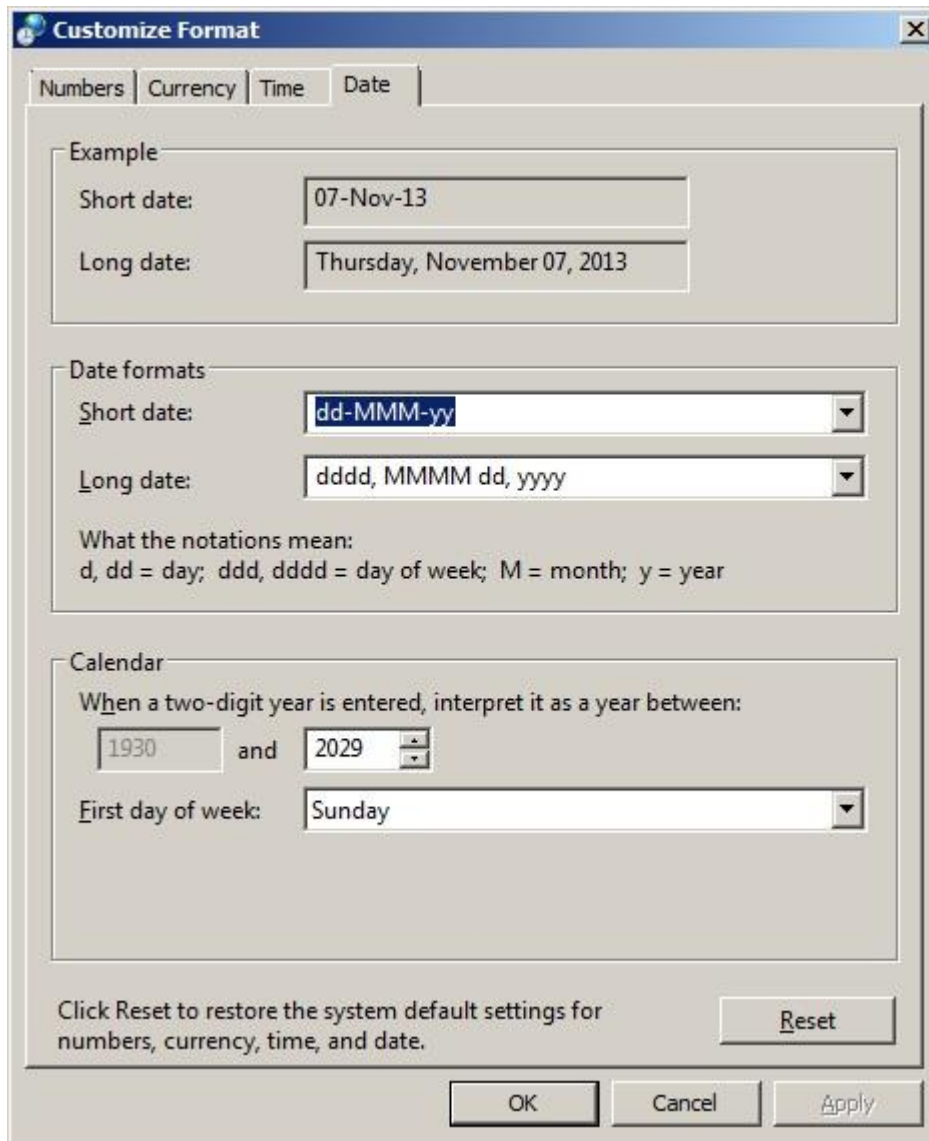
Customize Format

Numbers | Currency | Time | Date

Example
Short date: 07-Nov-13
Long date: Thursday, November 07, 2013

Date formats
Short date: dd-MMM-yy
Long date: dddd, MMMM dd, yyyy

What the notations mean:
d, dd = day; ddd, dddd = day of week; M = month; y = year

Calendar
When a two-digit year is entered, interpret it as a year between:
1930 and 2029
First day of week: Sunday

Click Reset to restore the system default settings for numbers, currency, time, and date.

Reset

OK Cancel Apply